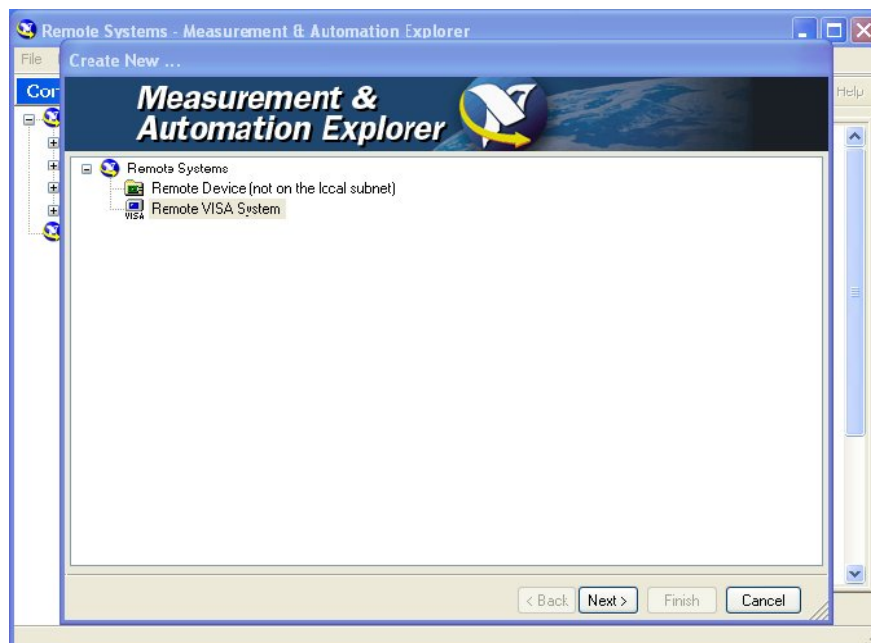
Remote Systems - Measurement & Automation Explorer

File

Cor

Help

Create New ...

Measurement & Automation Explorer

Remote Systems

Remote Device (not on the local subnet)

VISA Remote VISA System

< Back Next > Finish Cancel